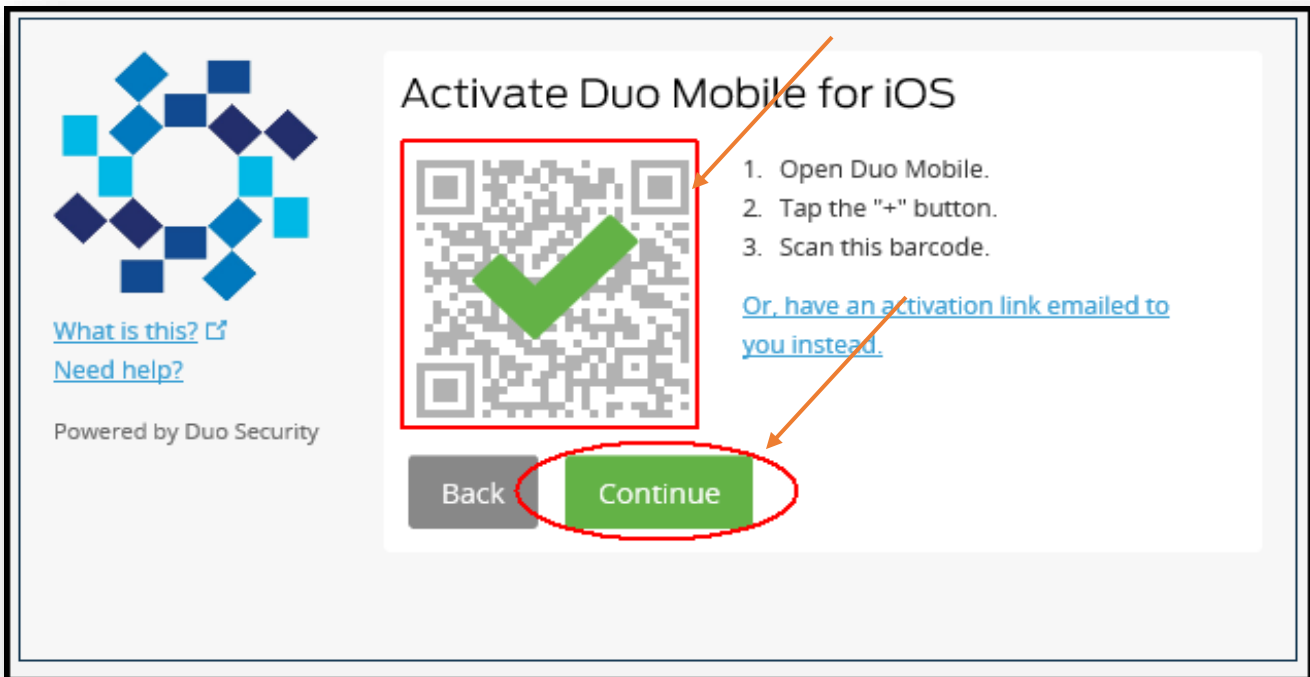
What is this?
Need help?

Powered by Duo Security

Activate Duo Mobile for iOS

1. Open Duo Mobile.
2. Tap the "+" button.
3. Scan this barcode.

Or, have an activation link emailed to you instead.

Back

Continue